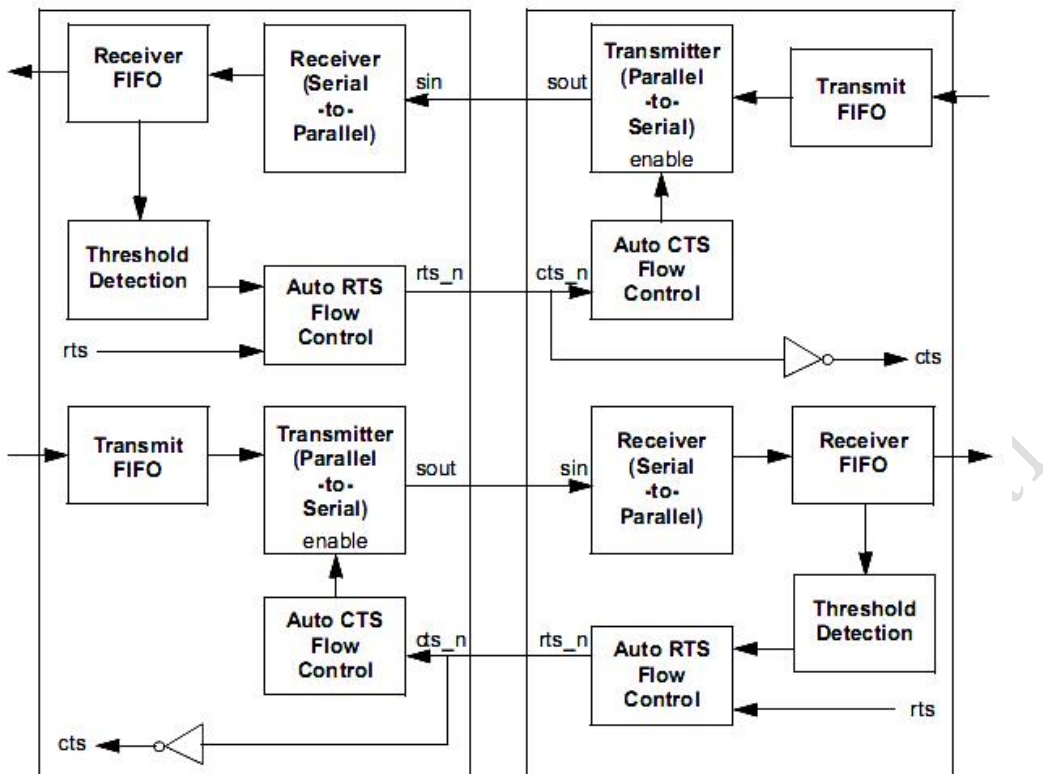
Receiver FIFO

Receiver (Serial -to- Parallel)

sin

sout

Transmitter (Parallel -to- Serial) enable

Transmit FIFO

Threshold Detection

Auto RTS Flow Control

rts_n

cts_n

Auto CTS Flow Control

rts

cts

Transmit FIFO

Transmitter (Parallel -to- Serial) enable

sout

sin

Receiver (Serial -to- Parallel)

Receiver FIFO

Threshold Detection

Auto CTS Flow Control

cts_n

rts_n

Auto RTS Flow Control

rts

cts